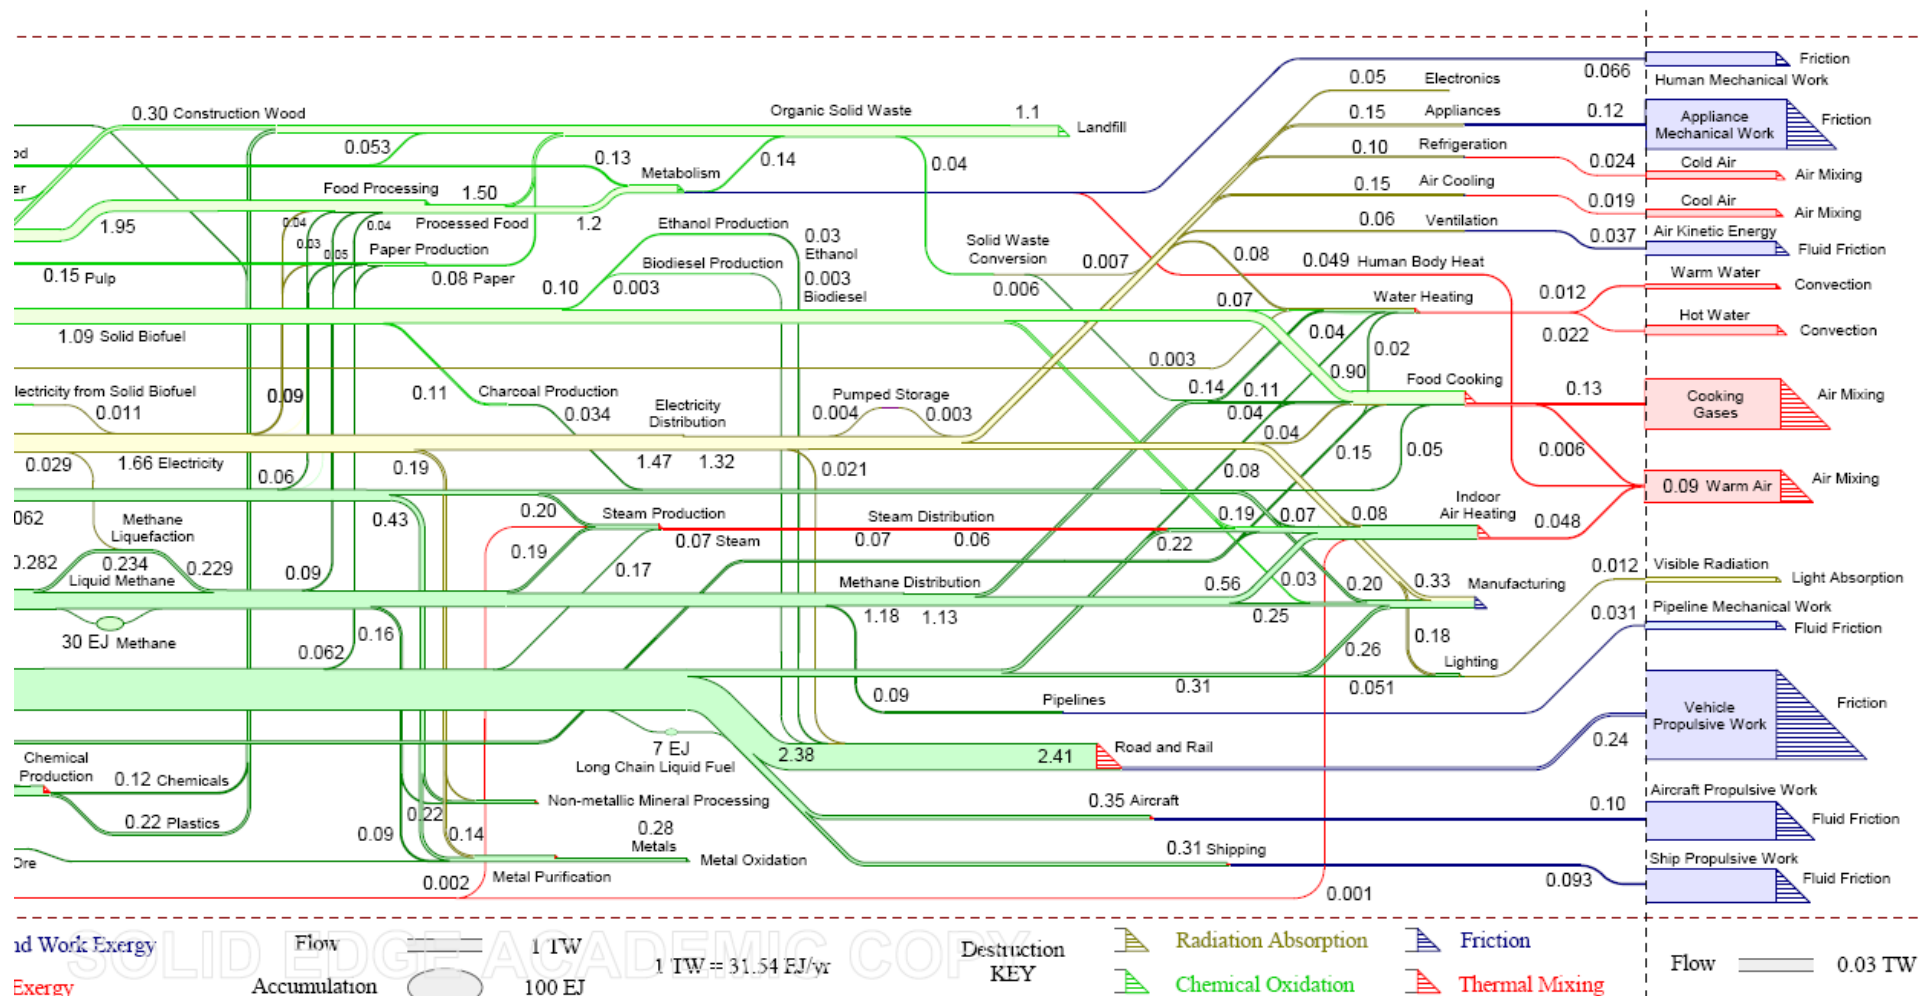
Friction
0.066
Human Mechanical Work
0.05 Electronics
0.15 Appliances
0.12
Appliance Mechanical Work
Friction
0.10 Refrigeration
0.024
Cold Air
Air Mixing
0.15 Air Cooling
0.019
Cool Air
Air Mixing
0.06 Ventilation
0.037
Air Kinetic Energy
Fluid Friction
0.30 Construction Wood
Organic Solid Waste
1.1
Landfill
od
0.053
0.13
Metabolism
0.14
0.04
er
Food Processing
1.50
1.95
0.04
0.04 Processed Food
1.2
Ethanol Production
0.03
0.03 Ethanol
0.05 Paper Production
Biodiesel Production
0.003 Biodiesel
Solid Waste Conversion
0.007
0.08
0.049 Human Body Heat
Warm Water
Convection
0.15 Pulp
0.08 Paper
0.10
0.003
0.006
0.07
Water Heating
0.012
Hot Water
Convection
0.022
1.09 Solid Biofuel
0.04
0.02
0.90
0.003
Food Cooking
0.14
0.11
lectricity from Solid Biofuel
0.011
0.09
0.11
Charcoal Production
0.034
Electricity Distribution
Pumped Storage
0.004
0.003
0.04
0.04
0.13
Cooking Gases
Air Mixing
0.029
1.66 Electricity
0.06
0.19
1.47
1.32
0.021
0.15
0.05
0.006
0.08
0.09 Warm Air
Air Mixing
062
Methane Liquefaction
0.43
0.20
Steam Production
Steam Distribution
0.19
0.07
0.08
Indoor Air Heating
0.048
0.282
0.234
0.229
Liquid Methane
0.19
0.07 Steam
0.07
0.06
0.22
0.09
0.17
Methane Distribution
0.56
0.03
0.20
0.33
Manufacturing
0.012
Visible Radiation
Light Absorption
30 EJ Methane
0.062
0.16
1.18
1.13
0.25
0.031
Pipeline Mechanical Work
Fluid Friction
0.18
0.26
Lighting
0.09
Pipelines
0.31
0.051
Vehicle Propulsive Work
Friction
0.24
Chemical Production
0.12 Chemicals
7 EJ
Long Chain Liquid Fuel
2.38
2.41
Road and Rail
Non-metallic Mineral Processing
Aircraft Propulsive Work
0.22 Plastics
0.09
0.22
0.14
0.28 Metals
0.35 Aircraft
0.10
Fluid Friction
Ore
Metal Oxidation
0.31 Shipping
Ship Propulsive Work
0.093
Fluid Friction
0.002
Metal Purification
0.001
nd Work Exergy
Flow
1 TW
1 TW = 31.54 EJ/yr
Destruction KEY
Radiation Absorption
Friction
Flow
0.03 TW
Exergy
Accumulation
100 EJ
Chemical Oxidation
Thermal Mixing
SOLID EDGE ACADEMIC COPY